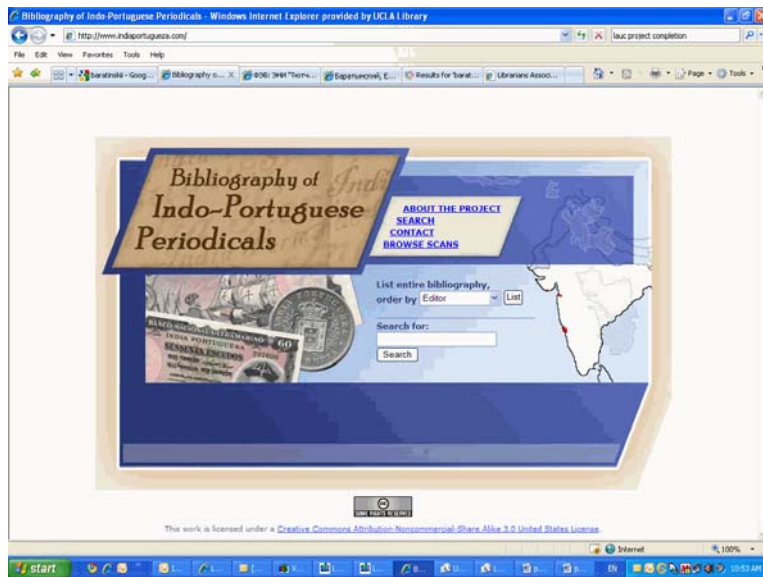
Bibliography of Indo-Portuguese Periodicals - Windows Internet Explorer provided by UCLA Library

http://www.indoportuguesa.com/

lauc project completion

File Edit View Favorites Tools Help

baratinski - Goog... | Bibliography o... | ФЭБ: ЭНИ "Тютч... | Баратынский, Е... | Results for 'barat... | Librarians Assoc...

Page · Tools ·

Bibliography of Indo-Portuguese Periodicals

ABOUT THE PROJECT
SEARCH
CONTACT
BROWSE SCANS

List entire bibliography, order by Editor List

Search for:

Search

BANCO NACIONAL ULTRAMARINO
INDIA PORTUGUESA
SESSENTA ESCUDOS
60

SOME RIGHTS RESERVED

This work is licensed under a Creative Commons Attribution-Noncommercial-Share Alike 3.0 United States License.

Internet 100%

start EN 10:53 AM